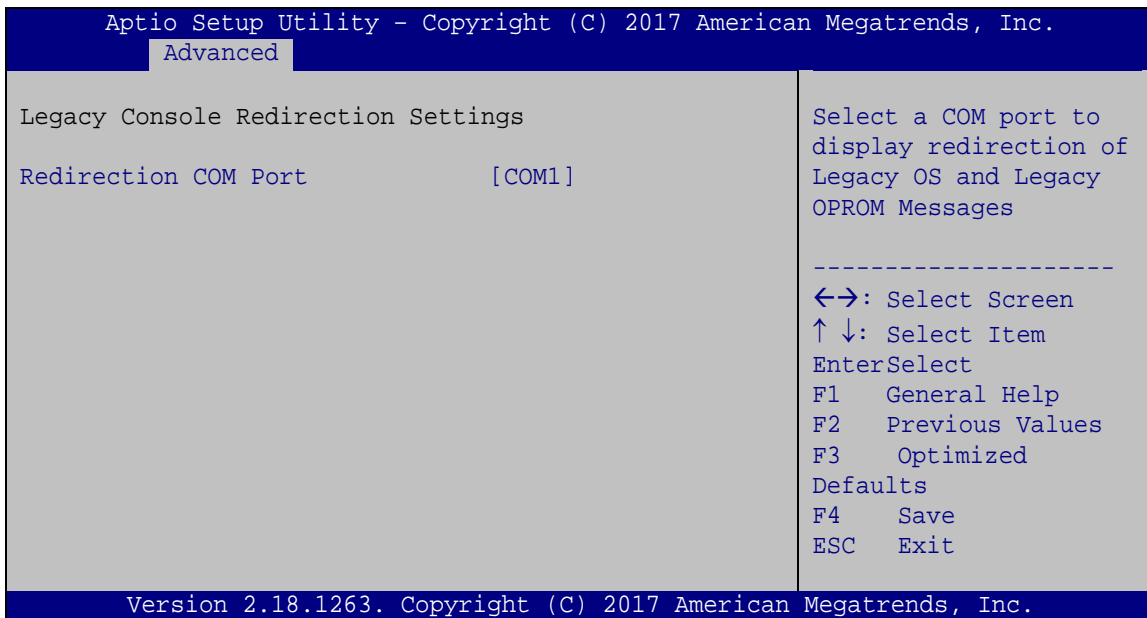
Aptio Setup Utility – Copyright (C) 2017 American Megatrends, Inc.
Advanced

Legacy Console Redirection Settings

Redirection COM Port [COM1]

Select a COM port to display redirection of Legacy OS and Legacy OPROM Messages

---------------------
←→: Select Screen
↑ ↓: Select Item
EnterSelect
F1 General Help
F2 Previous Values
F3 Optimized Defaults
F4 Save
ESC Exit

Version 2.18.1263. Copyright (C) 2017 American Megatrends, Inc.